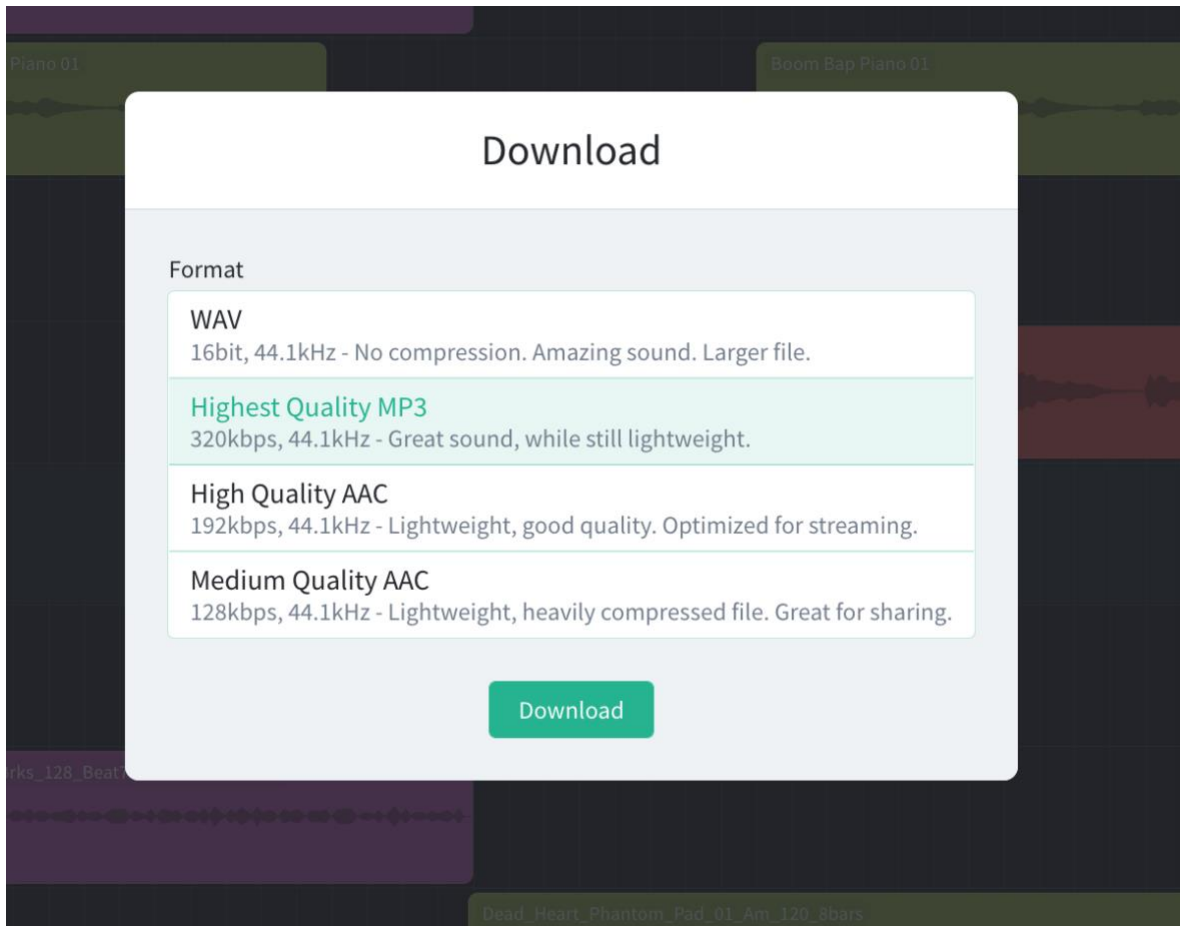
Piano 01

Boom Bap Piano 01

Download

Format

WAV
16bit, 44.1kHz - No compression. Amazing sound. Larger file.

Highest Quality MP3
320kbps, 44.1kHz - Great sound, while still lightweight.

High Quality AAC
192kbps, 44.1kHz - Lightweight, good quality. Optimized for streaming.

Medium Quality AAC
128kbps, 44.1kHz - Lightweight, heavily compressed file. Great for sharing.

Download

rks_128_Beat

Dead_Heart_Phantom_Pad_01_Am_120_8bars